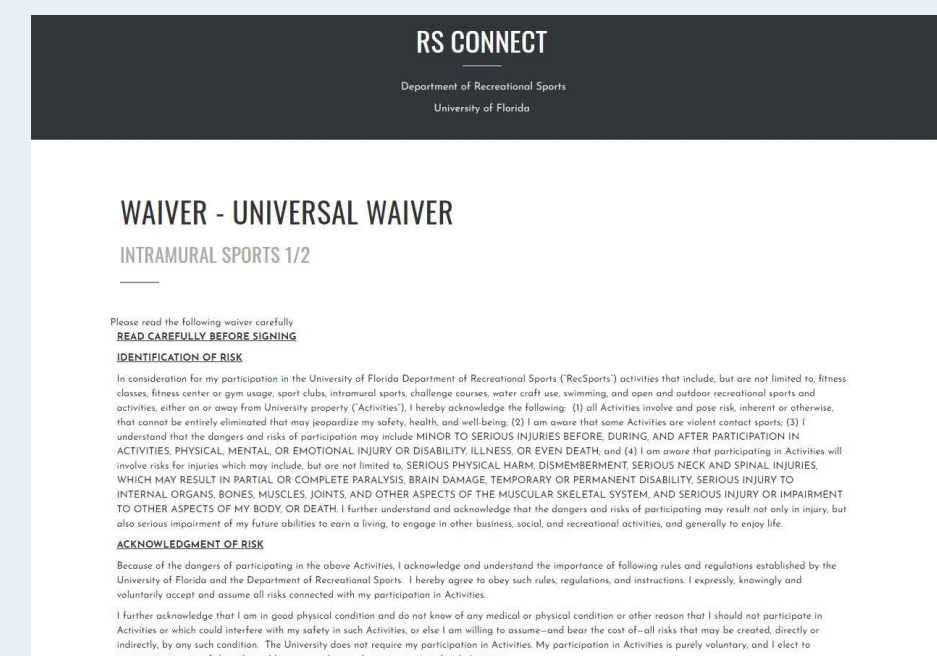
RS CONNECT

Department of Recreational Sports
University of Florida

WAIVER - UNIVERSAL WAIVER

INTRAMURAL SPORTS 1/2

Please read the following waiver carefully

READ CAREFULLY BEFORE SIGNING

IDENTIFICATION OF RISK

In consideration for my participation in the University of Florida Department of Recreational Sports ("RecSports") activities that include, but are not limited to, fitness classes, fitness center or gym usage, sport clubs, intramural sports, challenge courses, water craft use, swimming, and open and outdoor recreational sports and activities, either on or away from University property ("Activities"), I hereby acknowledge the following: (1) all Activities involve and pose risk, inherent or otherwise, that cannot be entirely eliminated that may jeopardize my safety, health, and well-being; (2) I am aware that some Activities are violent contact sports; (3) I understand that the dangers and risks of participation may include MINOR TO SERIOUS INJURIES BEFORE, DURING, AND AFTER PARTICIPATION IN ACTIVITIES, PHYSICAL, MENTAL, OR EMOTIONAL INJURY OR DISABILITY, ILLNESS, OR EVEN DEATH; and (4) I am aware that participating in Activities will involve risks for injuries which may include, but are not limited to, SERIOUS PHYSICAL HARM, DISMEMBERMENT, SERIOUS NECK AND SPINAL INJURIES, WHICH MAY RESULT IN PARTIAL OR COMPLETE PARALYSIS, BRAIN DAMAGE, TEMPORARY OR PERMANENT DISABILITY, SERIOUS INJURY TO INTERNAL ORGANS, BONES, MUSCLES, JOINTS, AND OTHER ASPECTS OF THE MUSCULAR SKELETAL SYSTEM, AND SERIOUS INJURY OR IMPAIRMENT TO OTHER ASPECTS OF MY BODY, OR DEATH. I further understand and acknowledge that the dangers and risks of participating may result not only in injury, but also serious impairment of my future abilities to earn a living, to engage in other business, social, and recreational activities, and generally to enjoy life.

ACKNOWLEDGMENT OF RISK

Because of the dangers of participating in the above Activities, I acknowledge and understand the importance of following rules and regulations established by the University of Florida and the Department of Recreational Sports. I hereby agree to obey such rules, regulations, and instructions. I expressly, knowingly and voluntarily accept and assume all risks connected with my participation in Activities.

I further acknowledge that I am in good physical condition and do not know of any medical or physical condition or other reason that I should not participate in Activities or which could interfere with my safety in such Activities, or else I am willing to assume—and bear the cost of—all risks that may be created, directly or indirectly, by any such condition. The University does not require my participation in Activities. My participation in Activities is purely voluntary, and I elect to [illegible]